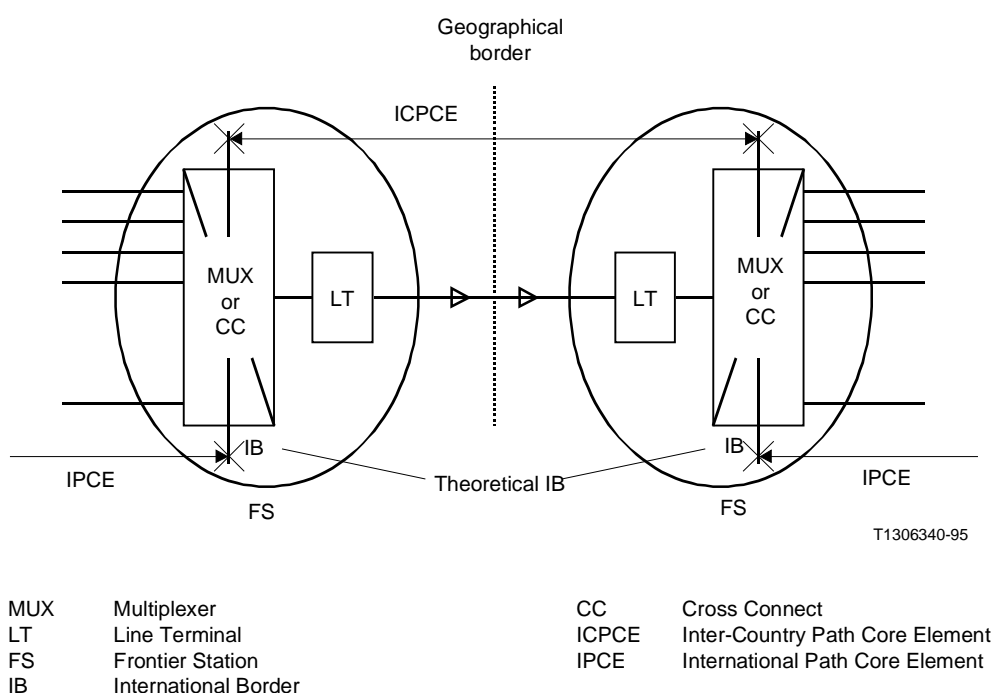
Geographical border

ICPCE

MUX or CC

LT

LT

MUX or CC

IB

IB

IPCE

Theoretical IB

IPCE

FS

FS

T1306340-95

| MUX | Multiplexer | CC | Cross Connect |
|---|---|---|---|
| LT | Line Terminal | ICPCE | Inter-Country Path Core Element |
| FS | Frontier Station | IPCE | International Path Core Element |
| IB | International Border | | |